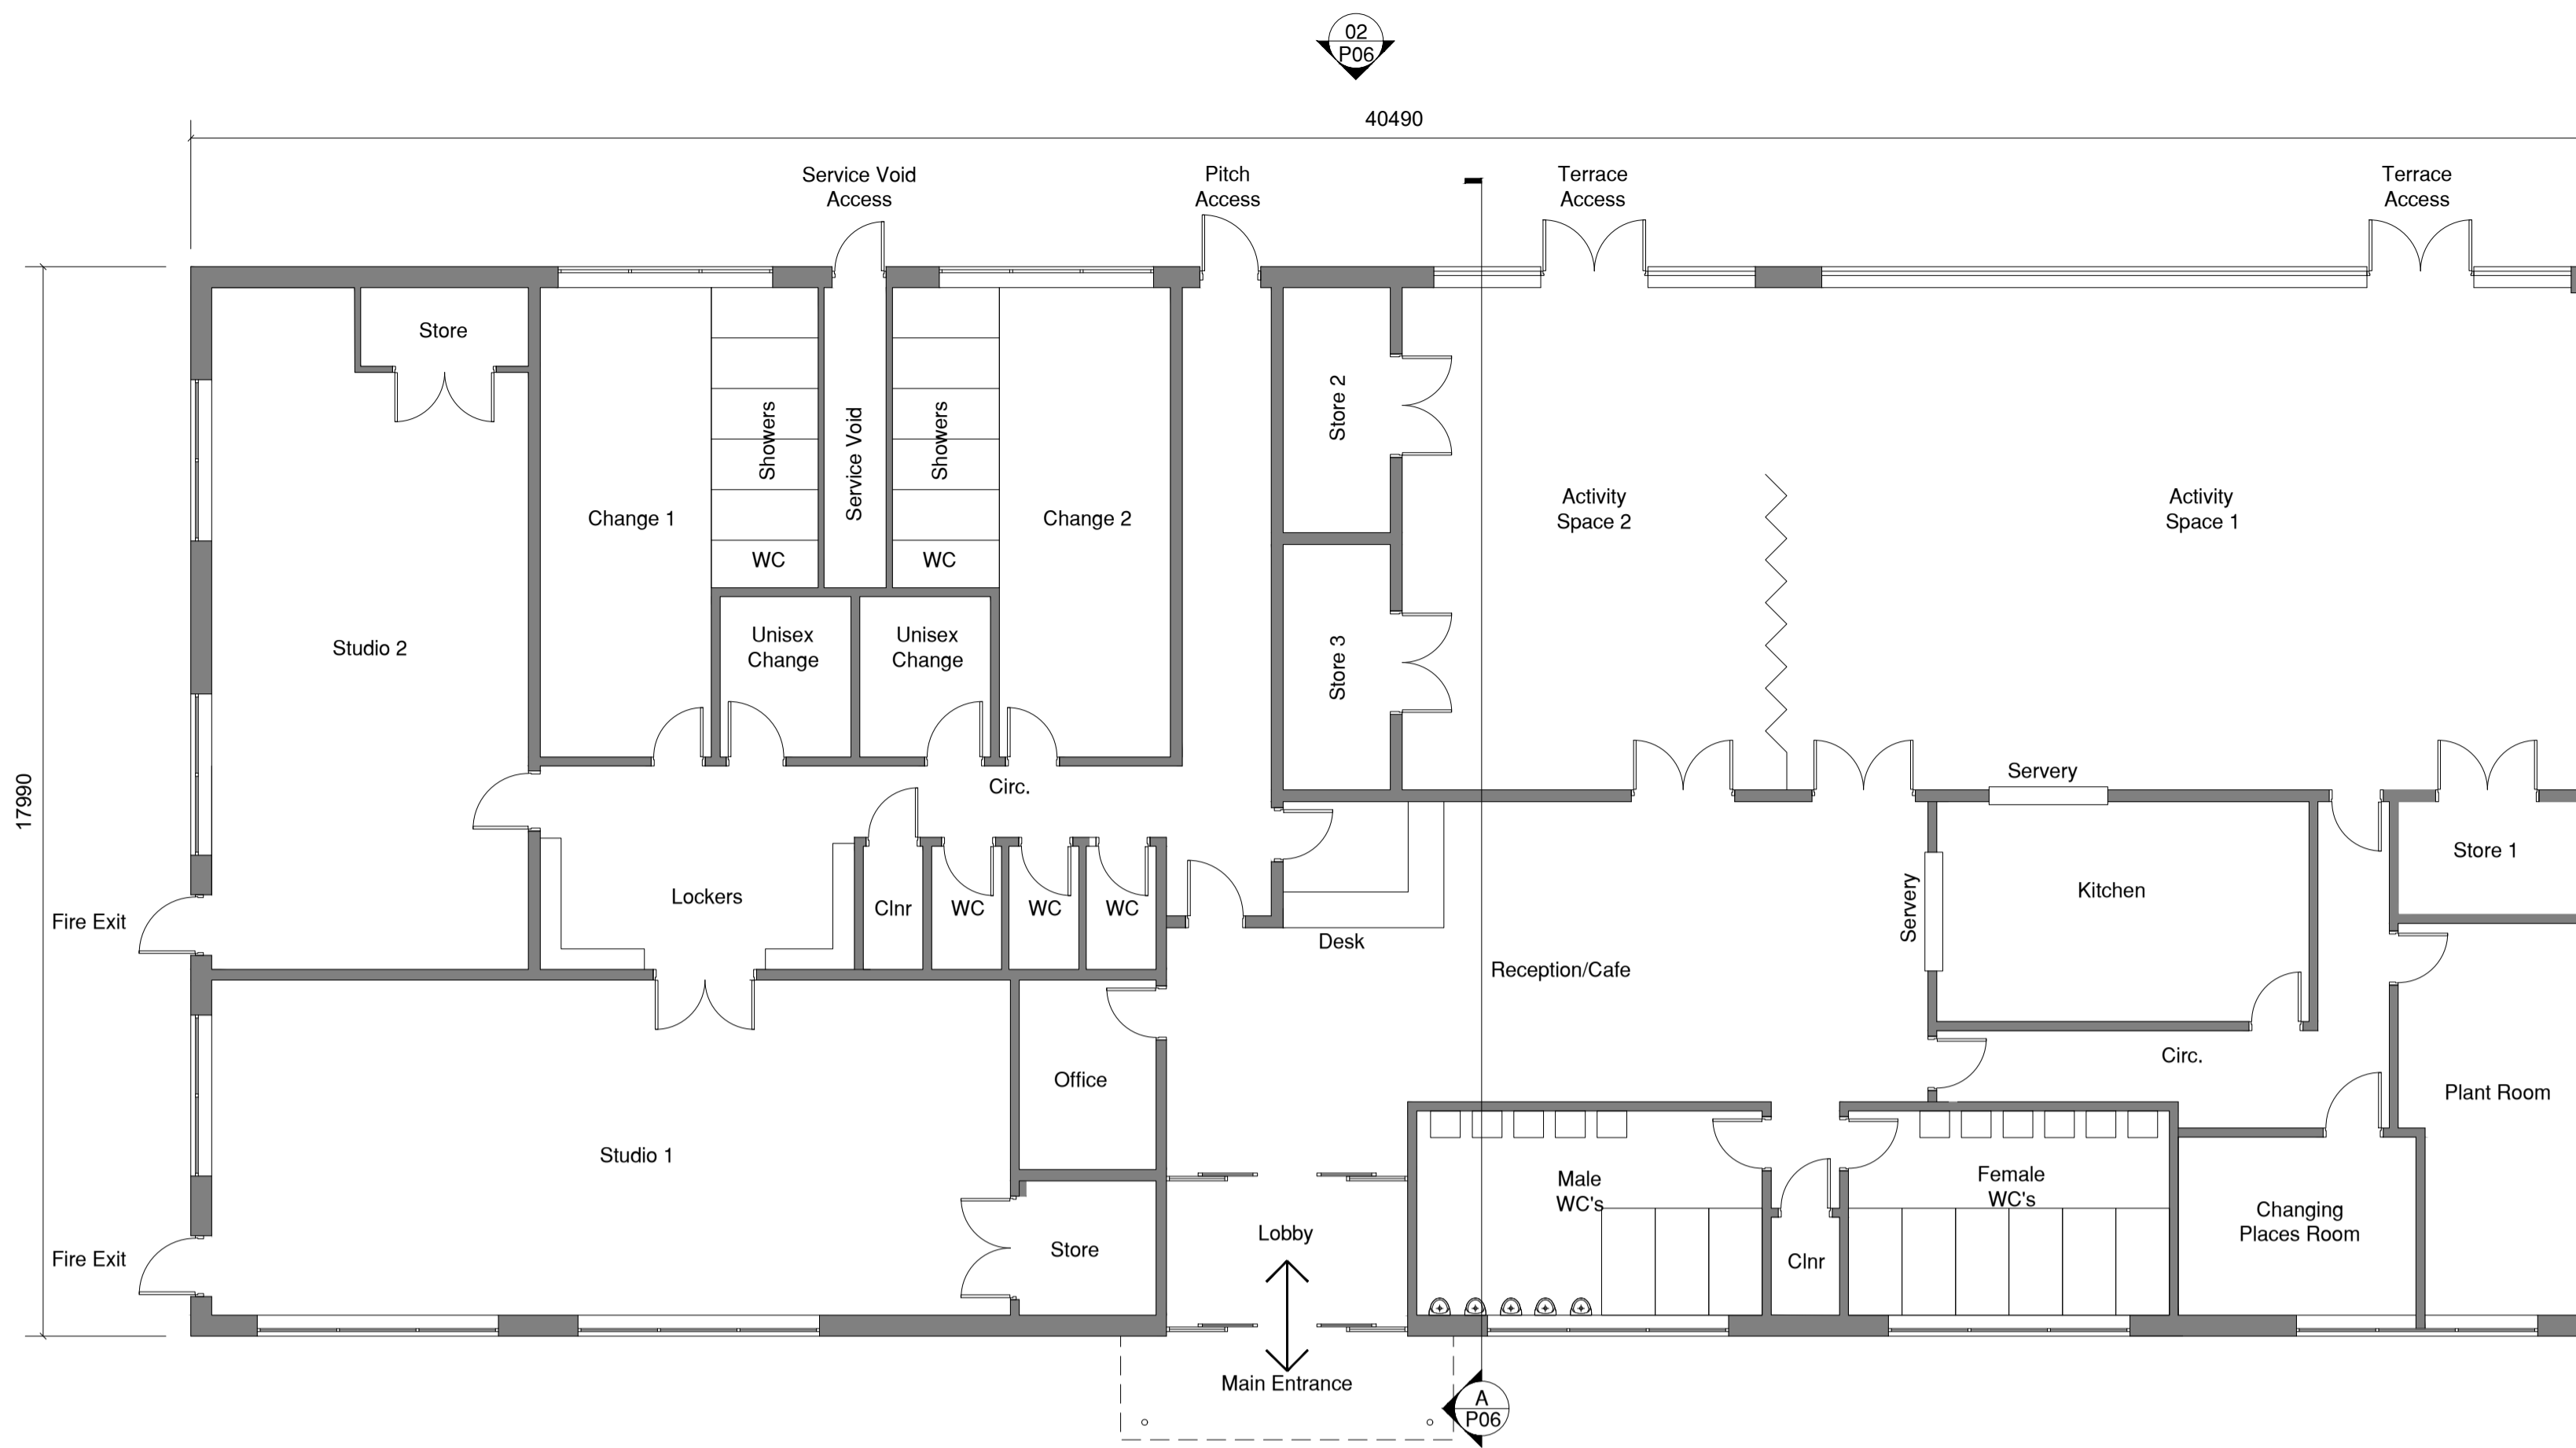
02
P06

40490

Service Void Access

Pitch Access

Terrace Access

Terrace Access

17990

Store

Studio 2

Change 1

Showers

WC

Service Void

Showers

WC

Change 2

Unisex Change

Unisex Change

Store 2

Store 3

Activity Space 2

Activity Space 1

Circ.

Lockers

Clnr

WC

WC

WC

Fire Exit

Desk

Servery

Servery

Kitchen

Store 1

Reception/Cafe

Circ.

Studio 1

Office

Store

Lobby

Male WC's

Clnr

Female WC's

Changing Places Room

Plant Room

Fire Exit

Main Entrance

A
P06